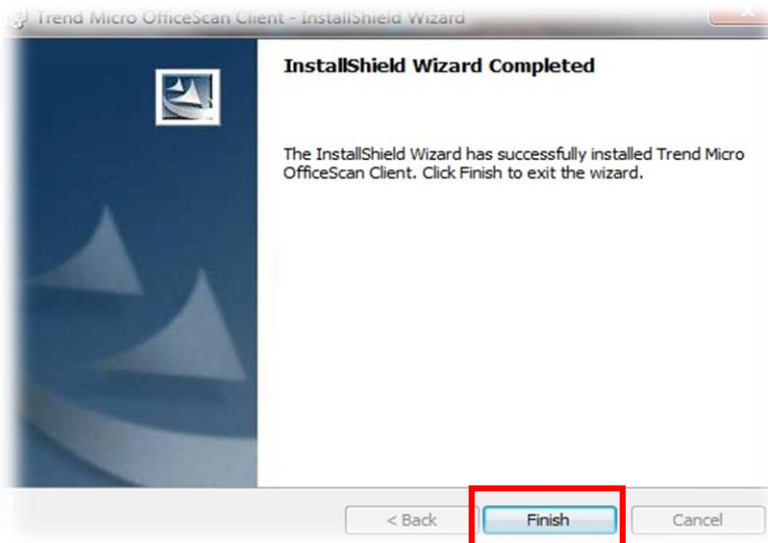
Trend Micro OfficeScan Client - InstallShield Wizard

InstallShield Wizard Completed

The InstallShield Wizard has successfully installed Trend Micro OfficeScan Client. Click Finish to exit the wizard.

< Back

Finish

Cancel